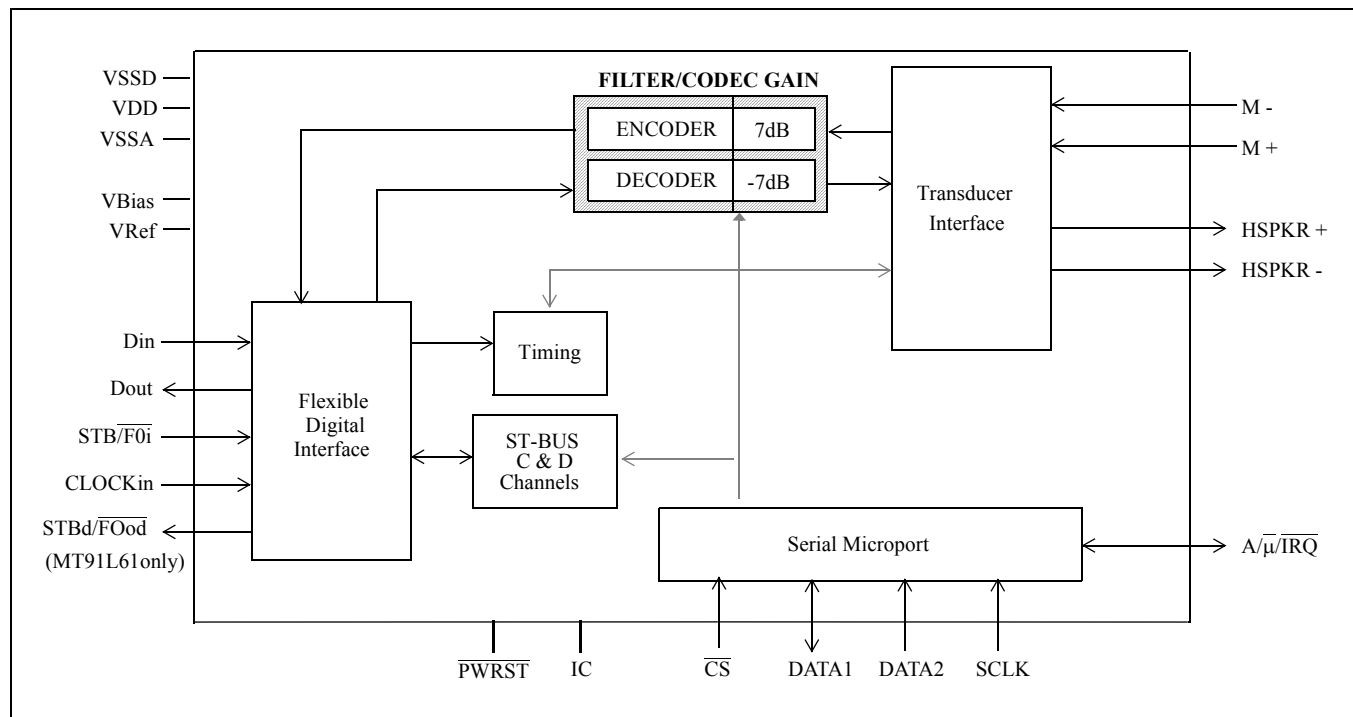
VSSD
VDD
VSSA
VBias
VRef

FILTER/CODEC GAIN

ENCODER 7dB

DECODER -7dB

Transducer Interface

M -
M +
HSPKR +
HSPKR -

Din
Dout
STB/$\overline{F0i}$
CLOCKin
STBd/$\overline{FOod}$
(MT91L61only)

Flexible Digital Interface

Timing

ST-BUS C & D Channels

Serial Microport

A/$\overline{\mu}$/$\overline{IRQ}$

$\overline{PWRST}$
IC
$\overline{CS}$
DATA1
DATA2
SCLK